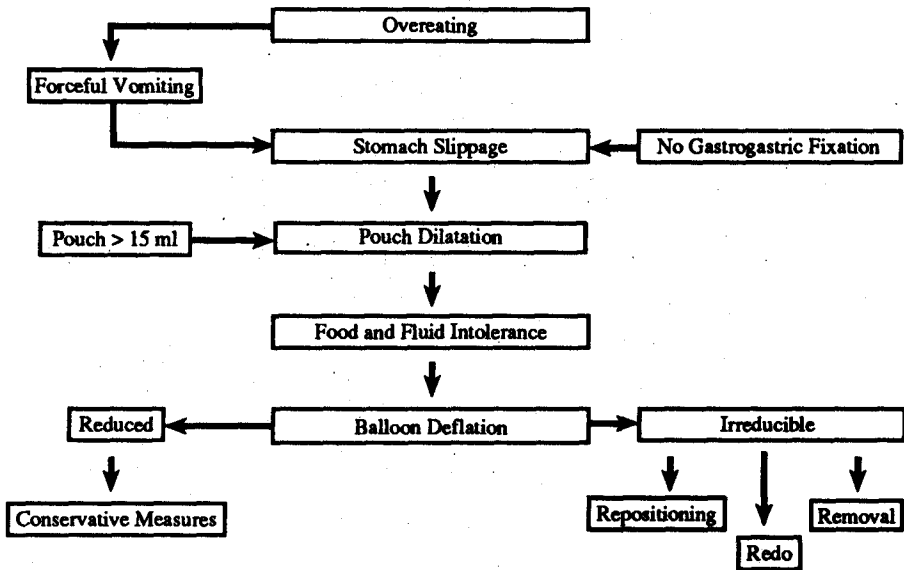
Overeating

Forceful Vomiting

Stomach Slippage

No Gastrogastric Fixation

Pouch > 15 ml

Pouch Dilatation

Food and Fluid Intolerance

Reduced

Balloon Deflation

Irreducible

Conservative Measures

Repositioning

Redo

Removal